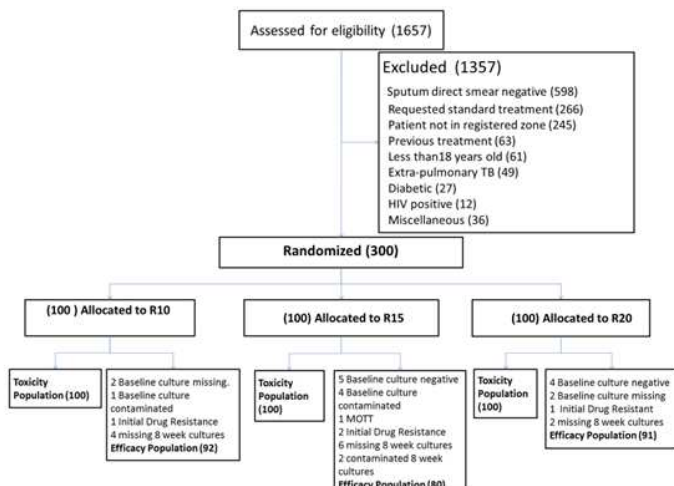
Assessed for eligibility (1657)

Excluded (1357)
Sputum direct smear negative (598)
Requested standard treatment (266)
Patient not in registered zone (245)
Previous treatment (63)
Less than18 years old (61)
Extra-pulmonary TB (49)
Diabetic (27)
HIV positive (12)
Miscellaneous (36)

Randomized (300)

(100 ) Allocated to R10

(100) Allocated to R15

(100) Allocated to R20

Toxicity Population (100)

2 Baseline culture missing.
1 Baseline culture contaminated
1 Initial Drug Resistance
4 missing 8 week cultures
Efficacy Population (92)

Toxicity Population (100)

5 Baseline culture negative
4 Baseline culture contaminated
1 MOTT
2 Initial Drug Resistance
6 missing 8 week cultures
2 contaminated 8 week cultures
Efficacy Population (80)

Toxicity Population (100)

4 Baseline culture negative
2 Baseline culture missing
1 Initial Drug Resistant
2 missing 8 week cultures
Efficacy Population (91)